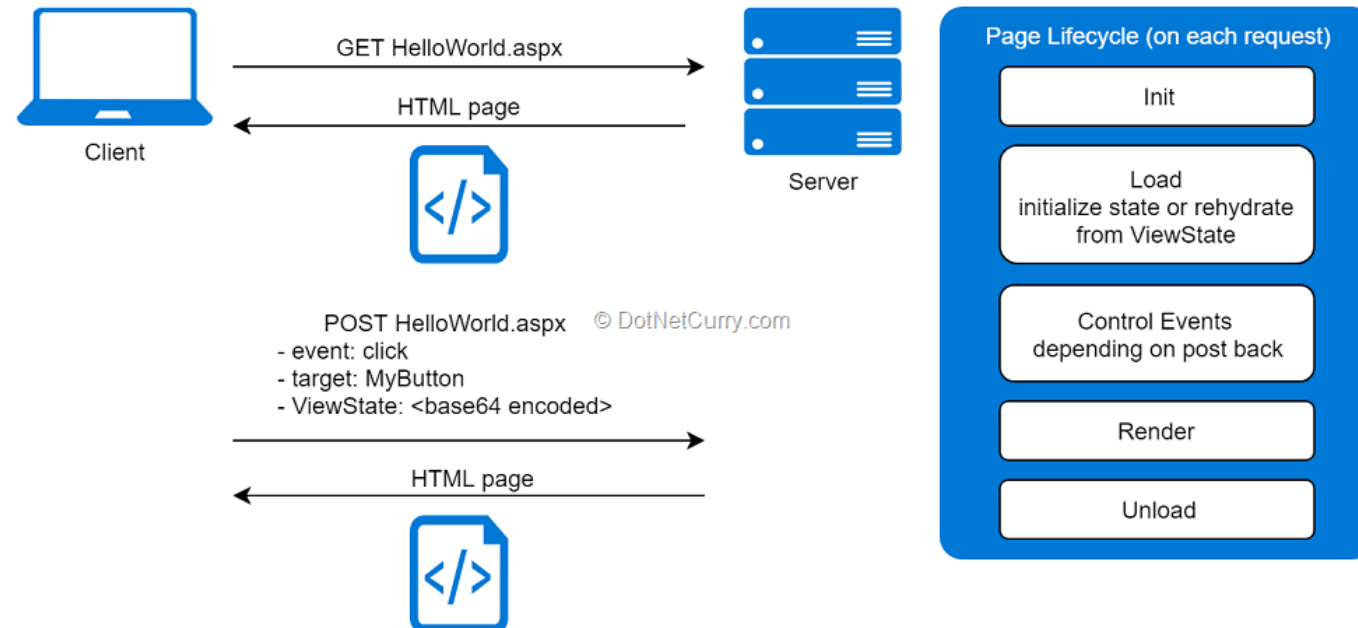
Client

GET HelloWorld.aspx

HTML page

</>

Server

Page Lifecycle (on each request)

Init

Load
initialize state or rehydrate from ViewState

Control Events
depending on post back

Render

Unload

POST HelloWorld.aspx
- event: click
- target: MyButton
- ViewState: <base64 encoded>

© DotNetCurry.com

HTML page

</>